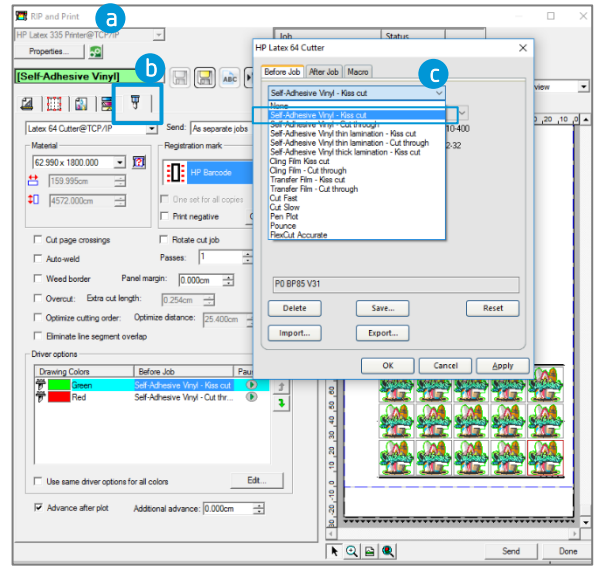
RIP and Print

a

HP Latex 335 Printer@TCP/IP

Properties...

[Self-Adhesive Vinyl]

b

Job

Status

view

HP Latex 64 Cutter

Before Job

After Job

Macro

c

Self-Adhesive Vinyl - Kiss cut

None

Self-Adhesive Vinyl - Kiss cut

Self-Adhesive Vinyl - Cut through

Self-Adhesive Vinyl thin lamination - Kiss cut

Self-Adhesive Vinyl thin lamination - Cut through

Self-Adhesive Vinyl thick lamination - Kiss cut

Cling Film Kiss cut

Cling Film - Cut through

Transfer Film - Kiss cut

Transfer Film - Cut through

Cut Fast

Cut Slow

Pen Plot

Pounce

FlexCut Accurate

P0 BP85 V31

Delete

Save...

Reset

Import...

Export...

OK

Cancel

Apply

Latex 64 Cutter@TCP/IP

Send:

As separate jobs

Material

62.990 x 1800.000

159.995cm

4572.000cm

Registration mark

HP Barcode

One set for all copies

Print negative

Cut page crossings

Rotate cut job

Auto-weld

Passes:

1

Weed border

Panel margin:

0.000cm

Overcut:

Extra cut length:

0.254cm

Optimize cutting order:

Optimize distance:

25.400cm

Eliminate line segment overlap

Driver options

Drawing Colors

Before Job

Green

Self-Adhesive Vinyl - Kiss cut

Red

Self-Adhesive Vinyl - Cut thr...

Use same driver options for all colors

Edit...

Advance after plot

Additional advance:

0.000cm

Send

Done